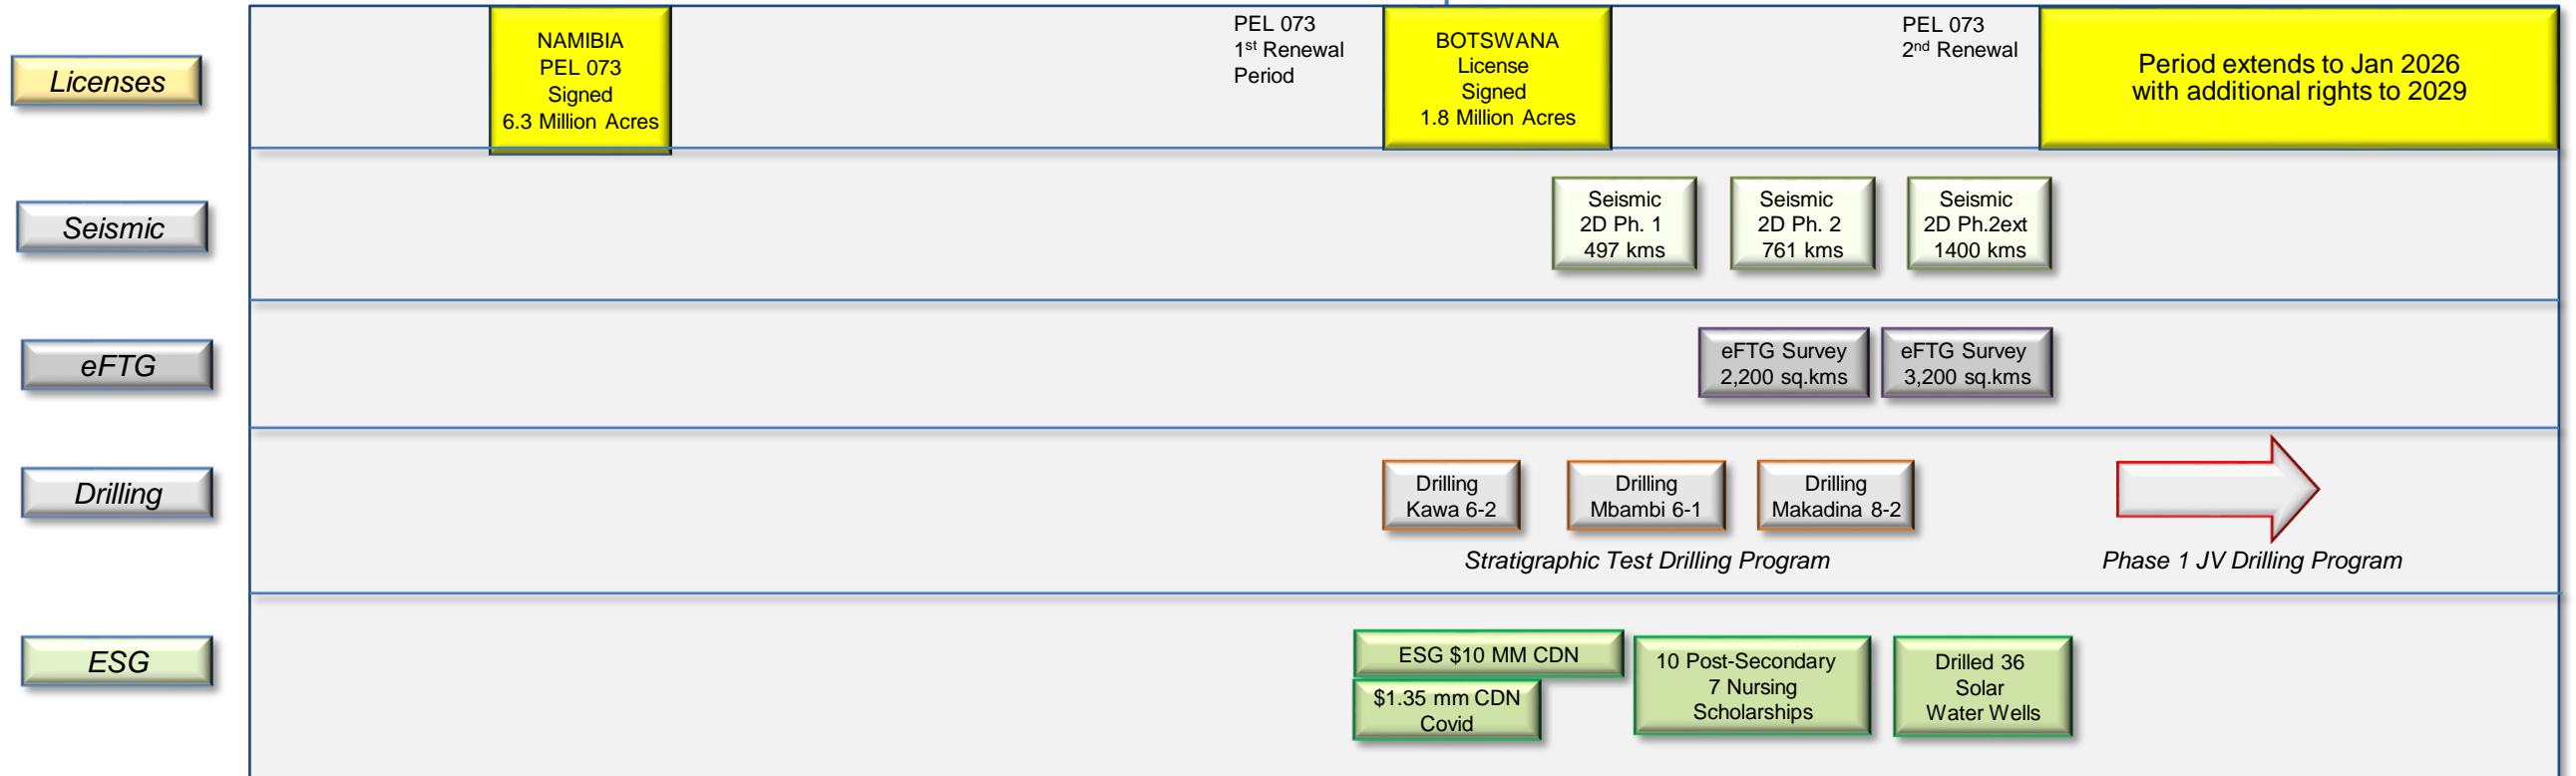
Licenses

NAMIBIA
PEL 073
Signed
6.3 Million Acres

PEL 073
1$^{st}$ Renewal
Period

BOTSWANA
License
Signed
1.8 Million Acres

PEL 073
2$^{nd}$ Renewal

Period extends to Jan 2026
with additional rights to 2029

Seismic

Seismic
2D Ph. 1
497 kms

Seismic
2D Ph. 2
761 kms

Seismic
2D Ph.2ext
1400 kms

eFTG

eFTG Survey
2,200 sq.kms

eFTG Survey
3,200 sq.kms

Drilling

Drilling
Kawa 6-2

Drilling
Mbambi 6-1

Drilling
Makadina 8-2

Stratigraphic Test Drilling Program

Phase 1 JV Drilling Program

ESG

ESG $10 MM CDN

$1.35 mm CDN
Covid

10 Post-Secondary
7 Nursing
Scholarships

Drilled 36
Solar
Water Wells